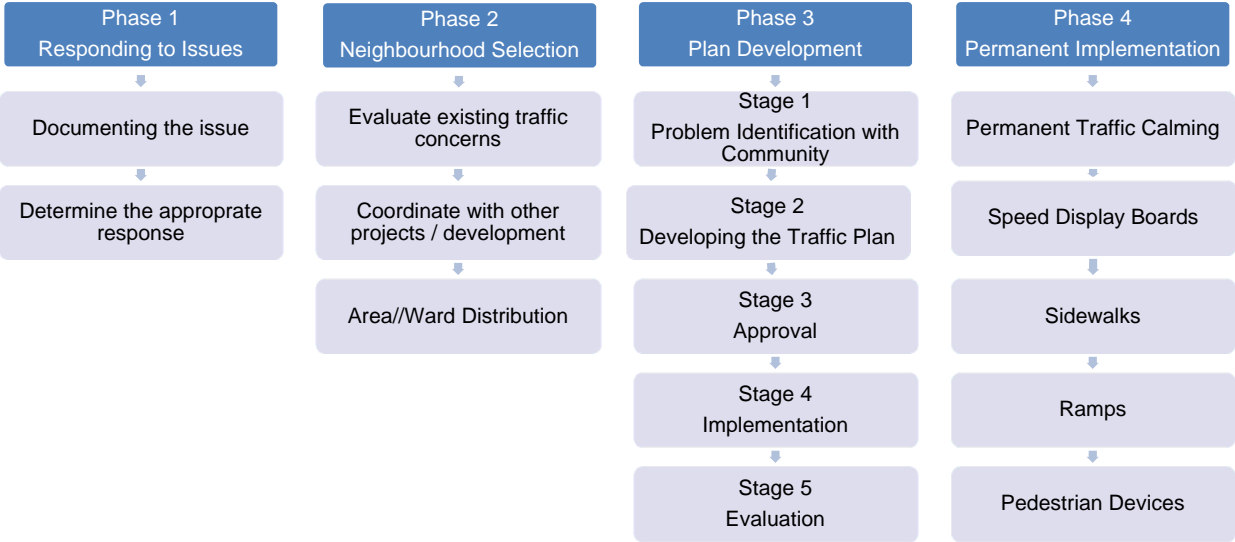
Phase 1
Responding to Issues

Documenting the issue

Determine the approprate response

Phase 2
Neighbourhood Selection

Evaluate existing traffic concerns

Coordinate with other projects / development

Area//Ward Distribution

Phase 3
Plan Development

Stage 1
Problem Identification with Community

Stage 2
Developing the Traffic Plan

Stage 3
Approval

Stage 4
Implementation

Stage 5
Evaluation

Phase 4
Permanent Implementation

Permanent Traffic Calming

Speed Display Boards

Sidewalks

Ramps

Pedestrian Devices